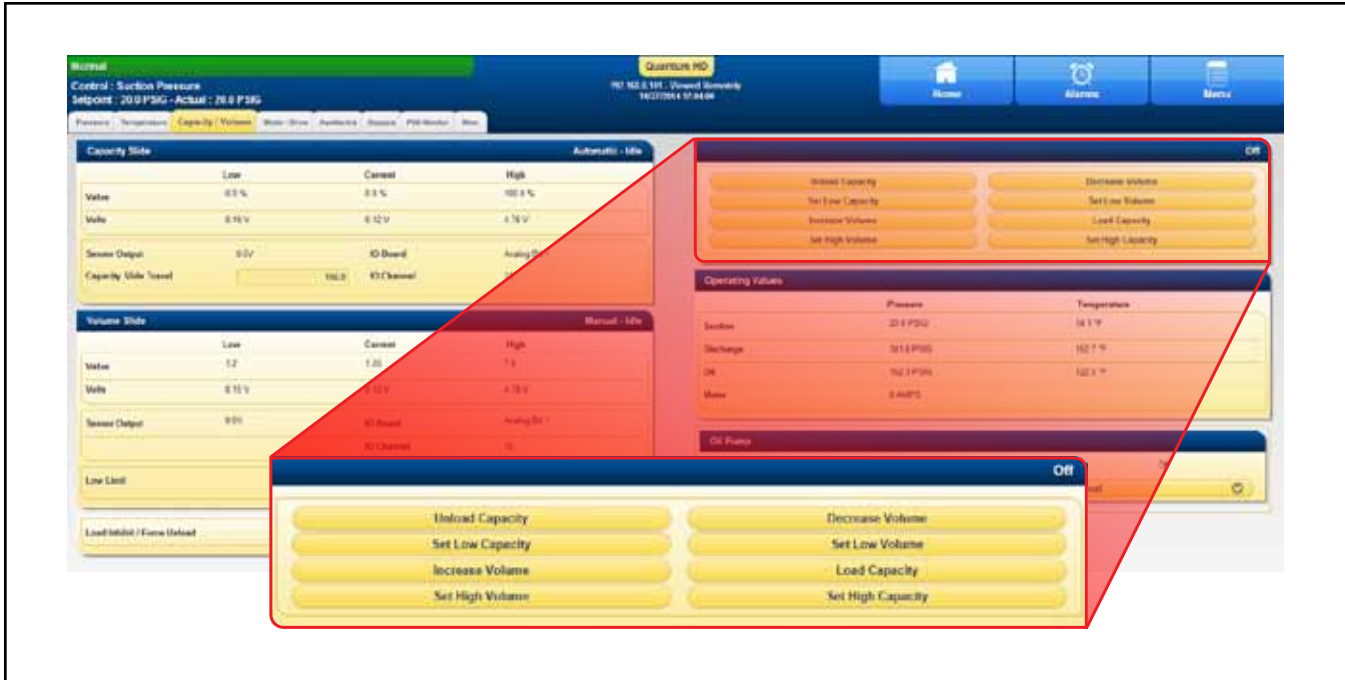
Normal

Control : Suction Pressure
Setpoint : 20.0 PSIG - Actual : 20.0 PSIG

Quantum HD

192.168.0.101 - Viewed Remotely
10/27/2014 17:04:08

Home

Alarms

Menu

Pressure | Temperature | Capacity / Volume | Motor Drive | Auxiliaries | Dataset | PID Monitor | Misc

Capacity Slide

Automatic - Idle

| | Low | Current | High |
|---|---|---|---|
| Value | 0.0 % | 0.0 % | 100.0 % |
| Volts | 0.16 V | 0.12 V | 4.78 V |

Sensor Output | 0.0 V | IO Board | Analog Brd 1
Capacity Slide Travel | 100.0 | IO Channel | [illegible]

Volume Slide

Manual - Idle

| | Low | Current | High |
|---|---|---|---|
| Value | 1.2 | 1.05 | 7.0 |
| Volts | 0.15 V | 0.12 V | 4.78 V |

Sensor Output | 0.0 V | IO Board | Analog Brd 1
IO Channel | 15

Low Limit

Load Inhibit / Force Unload

Off

Unload Capacity | Decrease Volume
Set Low Capacity | Set Low Volume
Increase Volume | Load Capacity
Set High Volume | Set High Capacity

Operating Values

| | Pressure | Temperature |
|---|---|---|
| Suction | 20.0 PSIG | 54.1 °F |
| Discharge | 161.6 PSIG | 152.7 °F |
| Oil | 152.3 PSIG | 122.1 °F |
| Motor | 0 AMPS | |

Oil Pump

Off

Unload Capacity | Decrease Volume
Set Low Capacity | Set Low Volume
Increase Volume | Load Capacity
Set High Volume | Set High Capacity